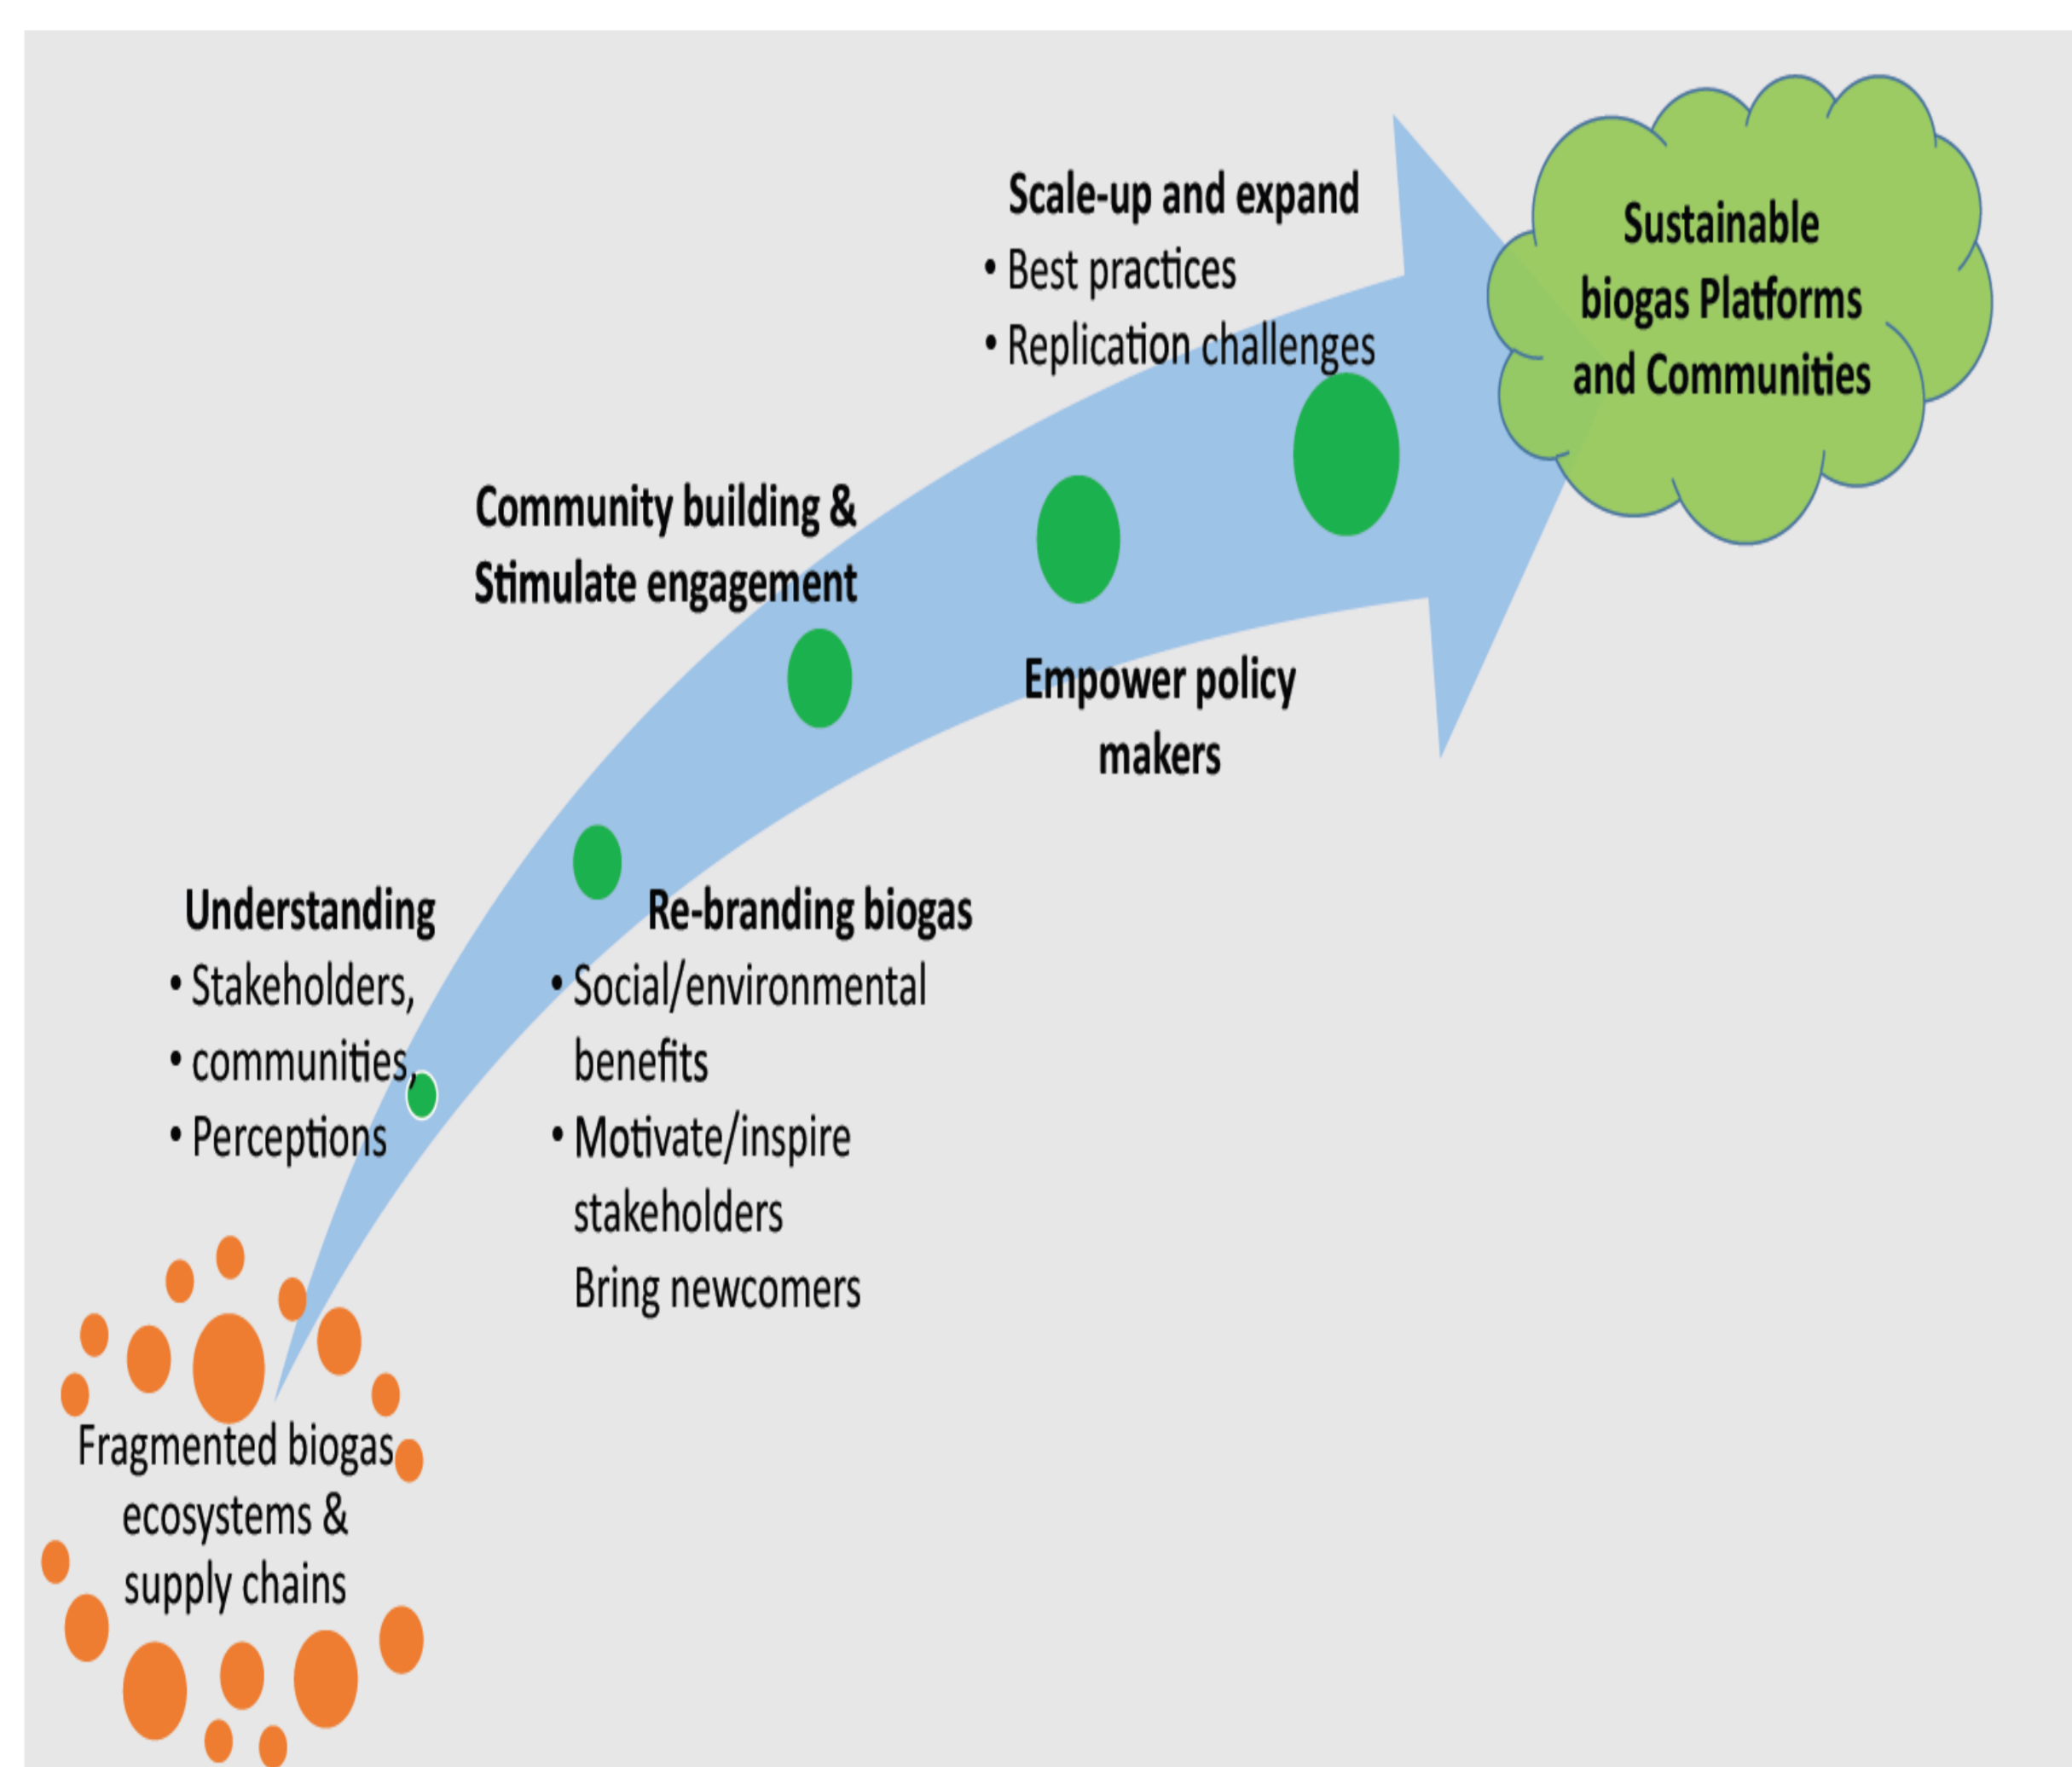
Scale-up and expand
• Best practices
• Replication challenges

Sustainable biogas Platforms and Communities

Community building & Stimulate engagement

Empower policy makers

Understanding
• Stakeholders,
• communities,
• Perceptions

Re-branding biogas
• Social/environmental benefits
• Motivate/inspire stakeholders
Bring newcomers

Fragmented biogas ecosystems & supply chains